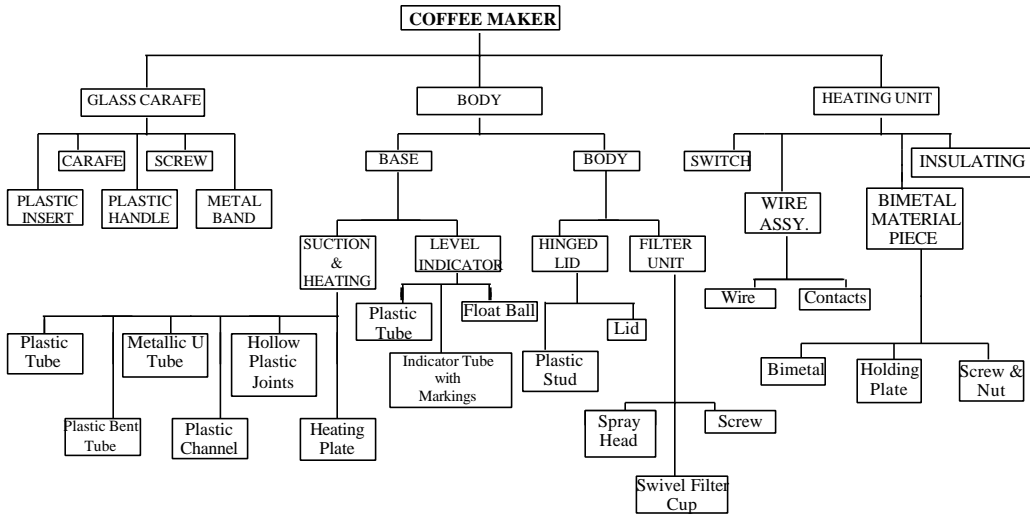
COFFEE MAKER

GLASS CARAFE

CARAFE

SCREW

PLASTIC INSERT

PLASTIC HANDLE

METAL BAND

BODY

BASE

BODY

SUCTION & HEATING

LEVEL INDICATOR

HINGED LID

FILTER UNIT

Plastic Tube

Metallic U Tube

Hollow Plastic Joints

Plastic Bent Tube

Plastic Channel

Heating Plate

Plastic Tube

Float Ball

Indicator Tube with Markings

Lid

Plastic Stud

Spray Head

Screw

Swivel Filter Cup

HEATING UNIT

SWITCH

INSULATING

WIRE ASSY.

BIMETAL MATERIAL PIECE

Wire

Contacts

Bimetal

Holding Plate

Screw & Nut